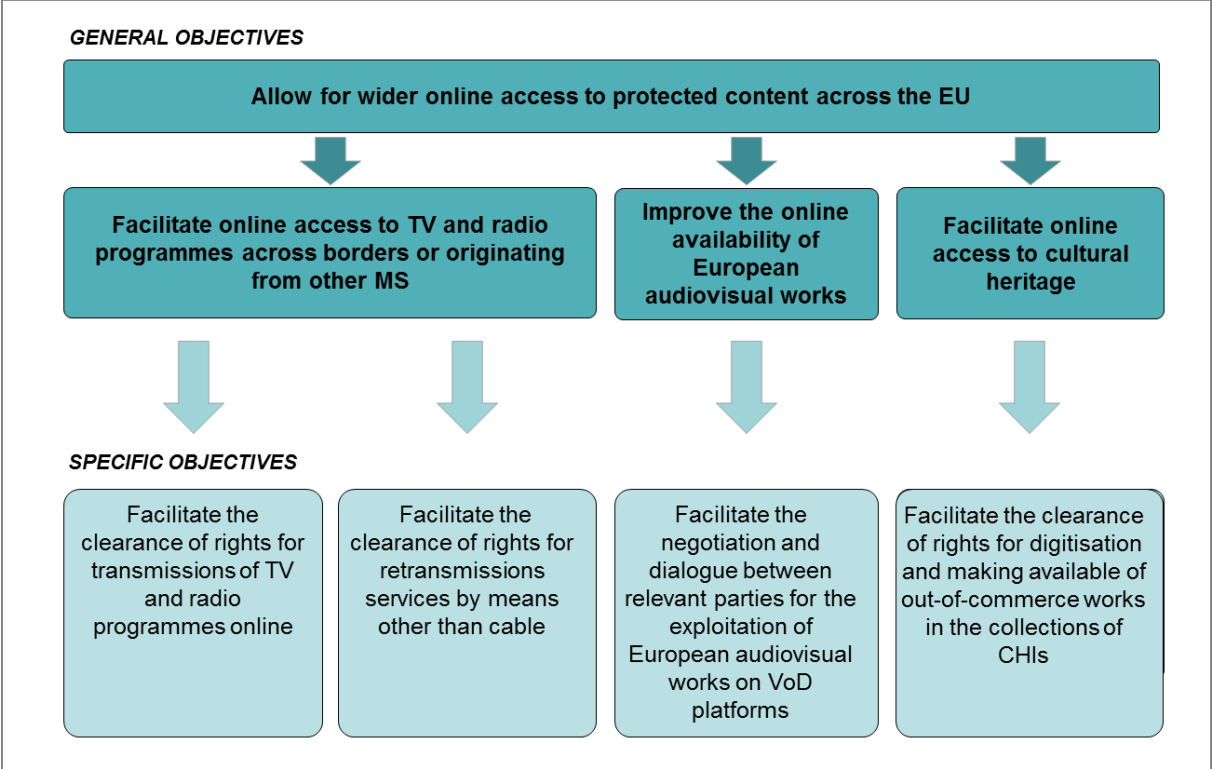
GENERAL OBJECTIVES

Allow for wider online access to protected content across the EU

Facilitate online access to TV and radio programmes across borders or originating from other MS

Improve the online availability of European audiovisual works

Facilitate online access to cultural heritage

SPECIFIC OBJECTIVES

Facilitate the clearance of rights for transmissions of TV and radio programmes online

Facilitate the clearance of rights for retransmissions services by means other than cable

Facilitate the negotiation and dialogue between relevant parties for the exploitation of European audiovisual works on VoD platforms

Facilitate the clearance of rights for digitisation and making available of out-of-commerce works in the collections of CHIs